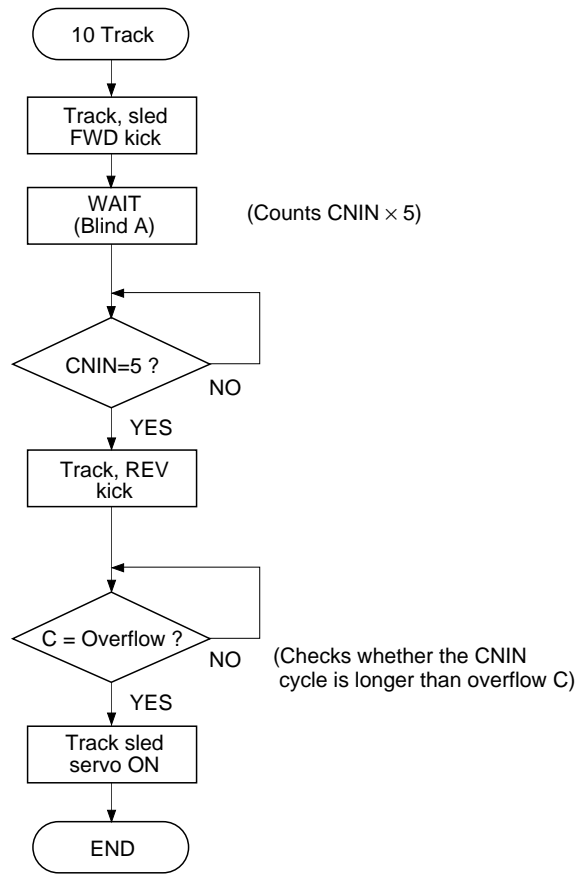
10 Track

Track, sled FWD kick

WAIT (Blind A)

(Counts CNIN $\times$ 5)

CNIN=5 ?

NO

YES

Track, REV kick

C = Overflow ?

NO

(Checks whether the CNIN cycle is longer than overflow C)

YES

Track sled servo ON

END